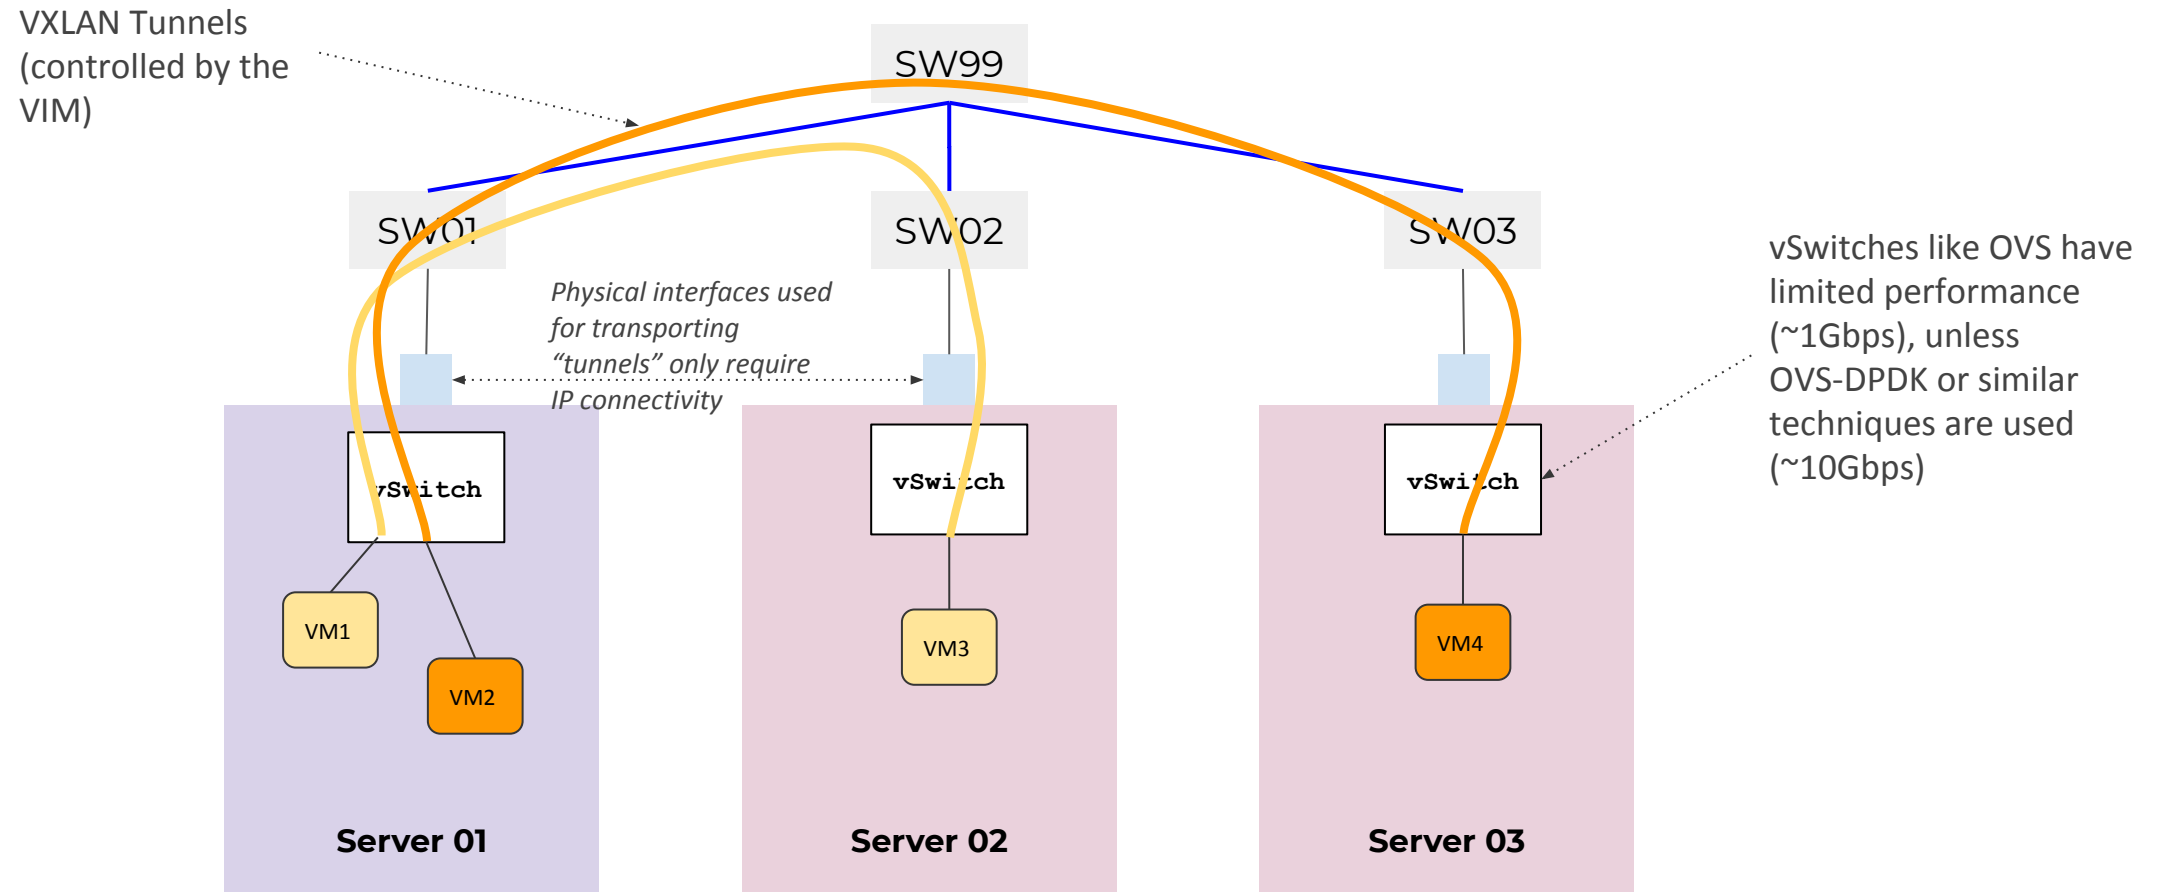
VXLAN Tunnels (controlled by the VIM)

SW99

SW01

SW02

SW03

vSwitches like OVS have limited performance (~1Gbps), unless OVS-DPDK or similar techniques are used (~10Gbps)

*Physical interfaces used for transporting "tunnels" only require IP connectivity*

vSwitch

vSwitch

vSwitch

VM1

VM2

VM3

VM4

Server 01

Server 02

Server 03